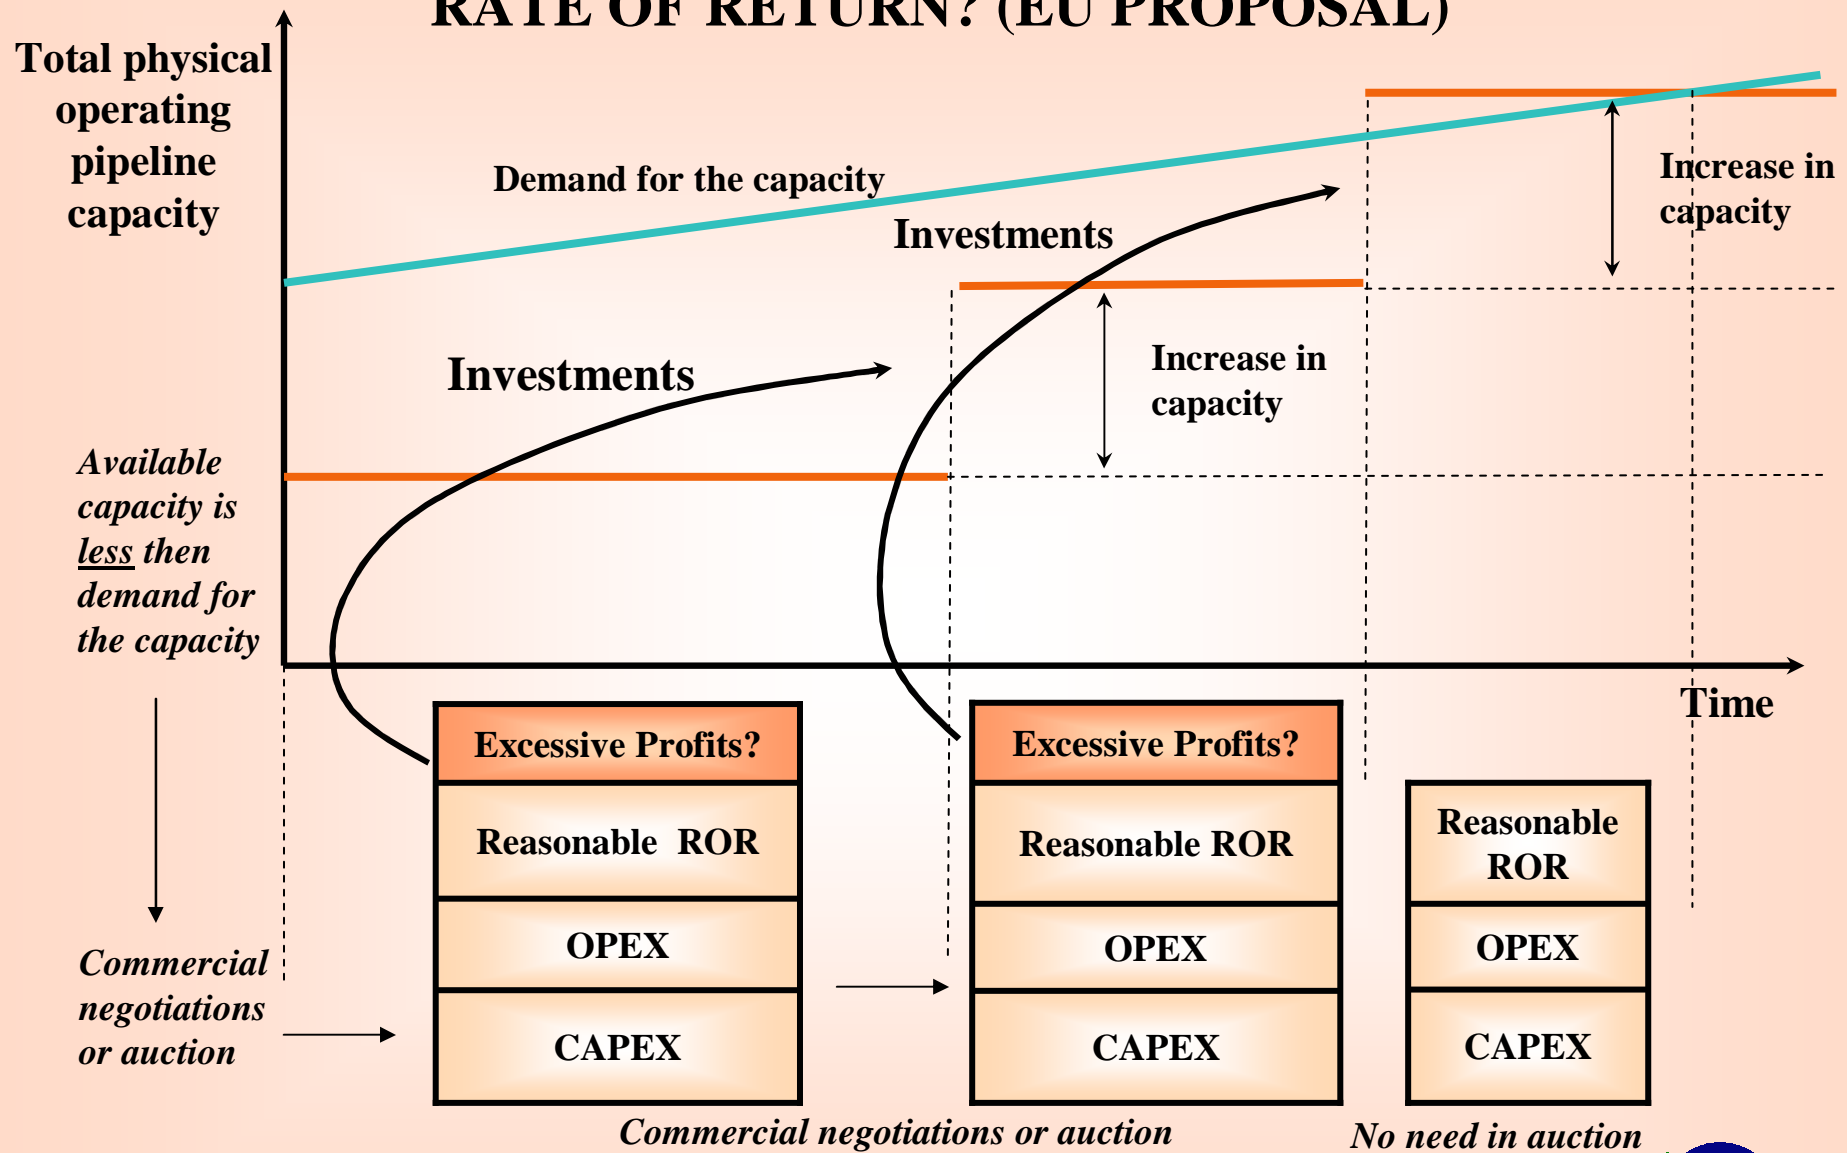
RATE OF RETURN? (EU PROPOSAL)

Total physical operating pipeline capacity

Demand for the capacity

Investments

Increase in capacity

Investments

Increase in capacity

Available capacity is less then demand for the capacity

Time

Excessive Profits?

Reasonable ROR

OPEX

CAPEX

Excessive Profits?

Reasonable ROR

OPEX

CAPEX

Reasonable ROR

OPEX

CAPEX

Commercial negotiations or auction

Commercial negotiations or auction

No need in auction